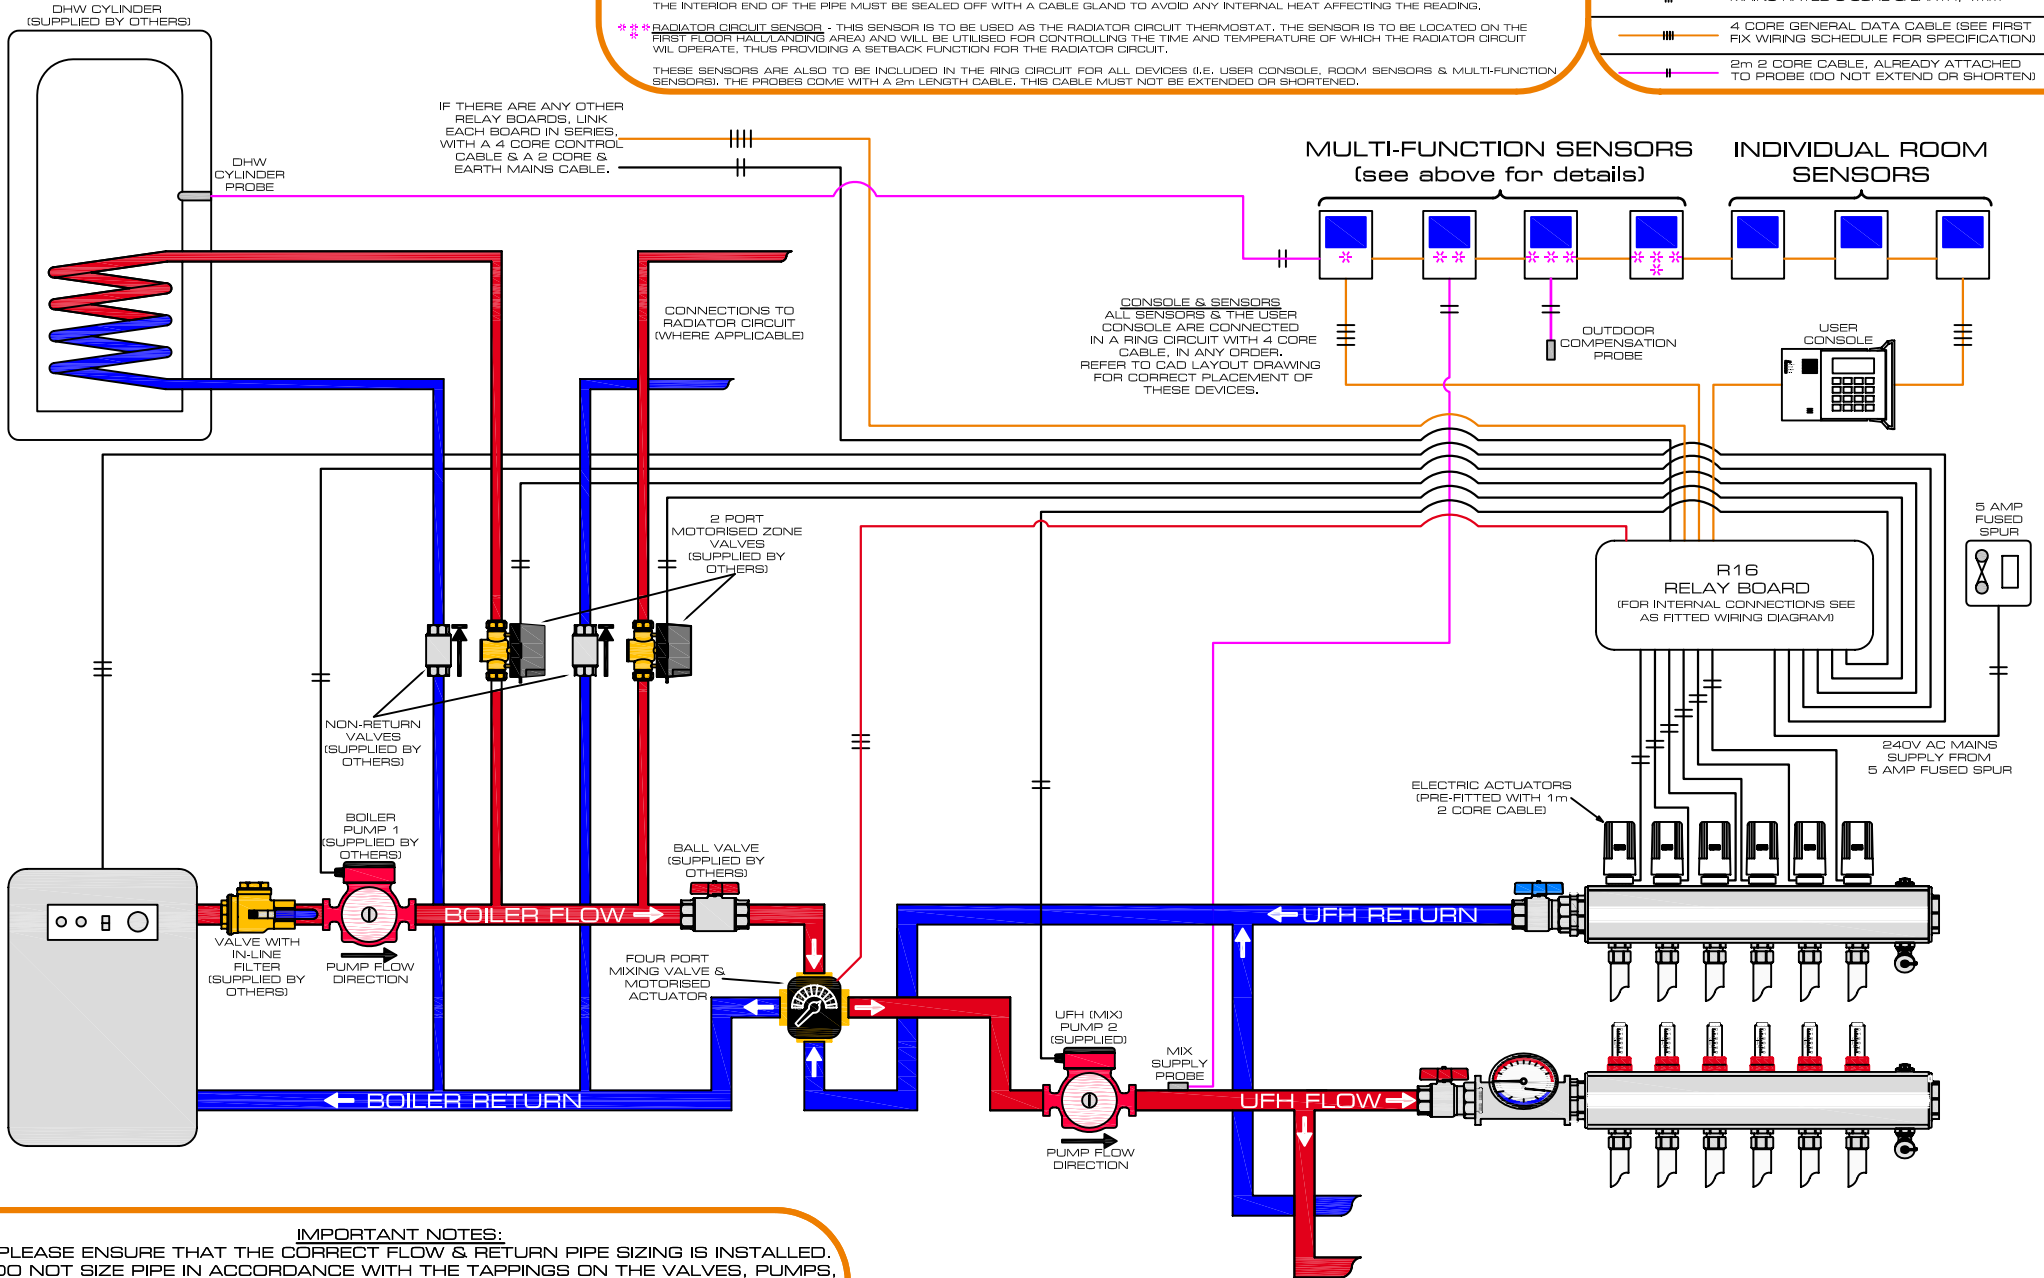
DHW CYLINDER
(SUPPLIED BY OTHERS)

THE INTERIOR END OF THE PIPE MUST BE SEALED OFF WITH A CABLE GLAND TO AVOID ANY INTERNAL HEAT AFFECTING THE READING.

RADIATOR CIRCUIT SENSOR - THIS SENSOR IS TO BE USED AS THE RADIATOR CIRCUIT THERMOSTAT. THE SENSOR IS TO BE LOCATED ON THE FIRST FLOOR HALL/LANDING AREA) AND WILL BE UTILISED FOR CONTROLLING THE TIME AND TEMPERATURE OF WHICH THE RADIATOR CIRCUIT WIL OPERATE. THUS PROVIDING A SETBACK FUNCTION FOR THE RADIATOR CIRCUIT.

THESE SENSORS ARE ALSO TO BE INCLUDED IN THE RING CIRCUIT FOR ALL DEVICES (I.E. USER CONSOLE, ROOM SENSORS & MULTI-FUNCTION SENSORS). THE PROBES COME WITH A 2m LENGTH CABLE. THIS CABLE MUST NOT BE EXTENDED OR SHORTENED.

4 CORE GENERAL DATA CABLE (SEE FIRST FIX WIRING SCHEDULE FOR SPECIFICATION)

2m 2 CORE CABLE, ALREADY ATTACHED TO PROBE (DO NOT EXTEND OR SHORTEN)

IF THERE ARE ANY OTHER RELAY BOARDS, LINK EACH BOARD IN SERIES, WITH A 4 CORE CONTROL CABLE & A 2 CORE & EARTH MAINS CABLE.

DHW CYLINDER PROBE

MULTI-FUNCTION SENSORS
(see above for details)

INDIVIDUAL ROOM SENSORS

CONNECTIONS TO RADIATOR CIRCUIT (WHERE APPLICABLE)

CONSOLE & SENSORS
ALL SENSORS & THE USER CONSOLE ARE CONNECTED IN A RING CIRCUIT WITH 4 CORE CABLE, IN ANY ORDER. REFER TO CAD LAYOUT DRAWING FOR CORRECT PLACEMENT OF THESE DEVICES.

OUTDOOR COMPENSATION PROBE

USER CONSOLE

2 PORT MOTORISED ZONE VALVES (SUPPLIED BY OTHERS)

5 AMP FUSED SPUR

R16
RELAY BOARD
(FOR INTERNAL CONNECTIONS SEE AS FITTED WIRING DIAGRAM)

NON-RETURN VALVES (SUPPLIED BY OTHERS)

240V AC MAINS SUPPLY FROM 5 AMP FUSED SPUR

ELECTRIC ACTUATORS (PRE-FITTED WITH 1m 2 CORE CABLE)

BOILER PUMP 1 (SUPPLIED BY OTHERS)

BALL VALVE (SUPPLIED BY OTHERS)

BOILER FLOW

UFH RETURN

VALVE WITH IN-LINE FILTER (SUPPLIED BY OTHERS)

PUMP FLOW DIRECTION

FOUR PORT MIXING VALVE & MOTORISED ACTUATOR

UFH (MIX) PUMP 2 (SUPPLIED)

MIX SUPPLY PROBE

BOILER RETURN

UFH FLOW

PUMP FLOW DIRECTION

IMPORTANT NOTES:
PLEASE ENSURE THAT THE CORRECT FLOW & RETURN PIPE SIZING IS INSTALLED.
DO NOT SIZE PIPE IN ACCORDANCE WITH THE TAPPINGS ON THE VALVES, PUMPS,